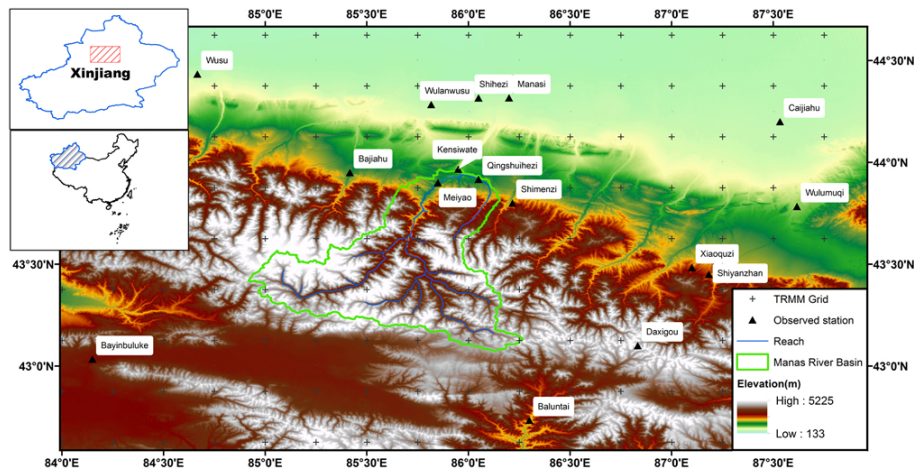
85°0'E 85°30'E 86°0'E 86°30'E 87°0'E 87°30'E

Xinjiang

Wusu

Wulanwusu

Shihezi

Manasi

Caijiahu

Bajiahu

Kensiwate

Qingshuihezi

Meiyao

Shimenzi

Wulumuqi

Xiaoquzi

Shiyanzhan

Daxigou

Bayinbuluke

Baluntai

44°30'N

44°0'N

43°30'N

43°0'N

43°30'N

43°0'N

84°0'E 84°30'E 85°0'E 85°30'E 86°0'E 86°30'E 87°0'E 87°30'E

TRMM Grid

Observed station

Reach

Manas River Basin

Elevation(m)

High : 5225

Low : 133